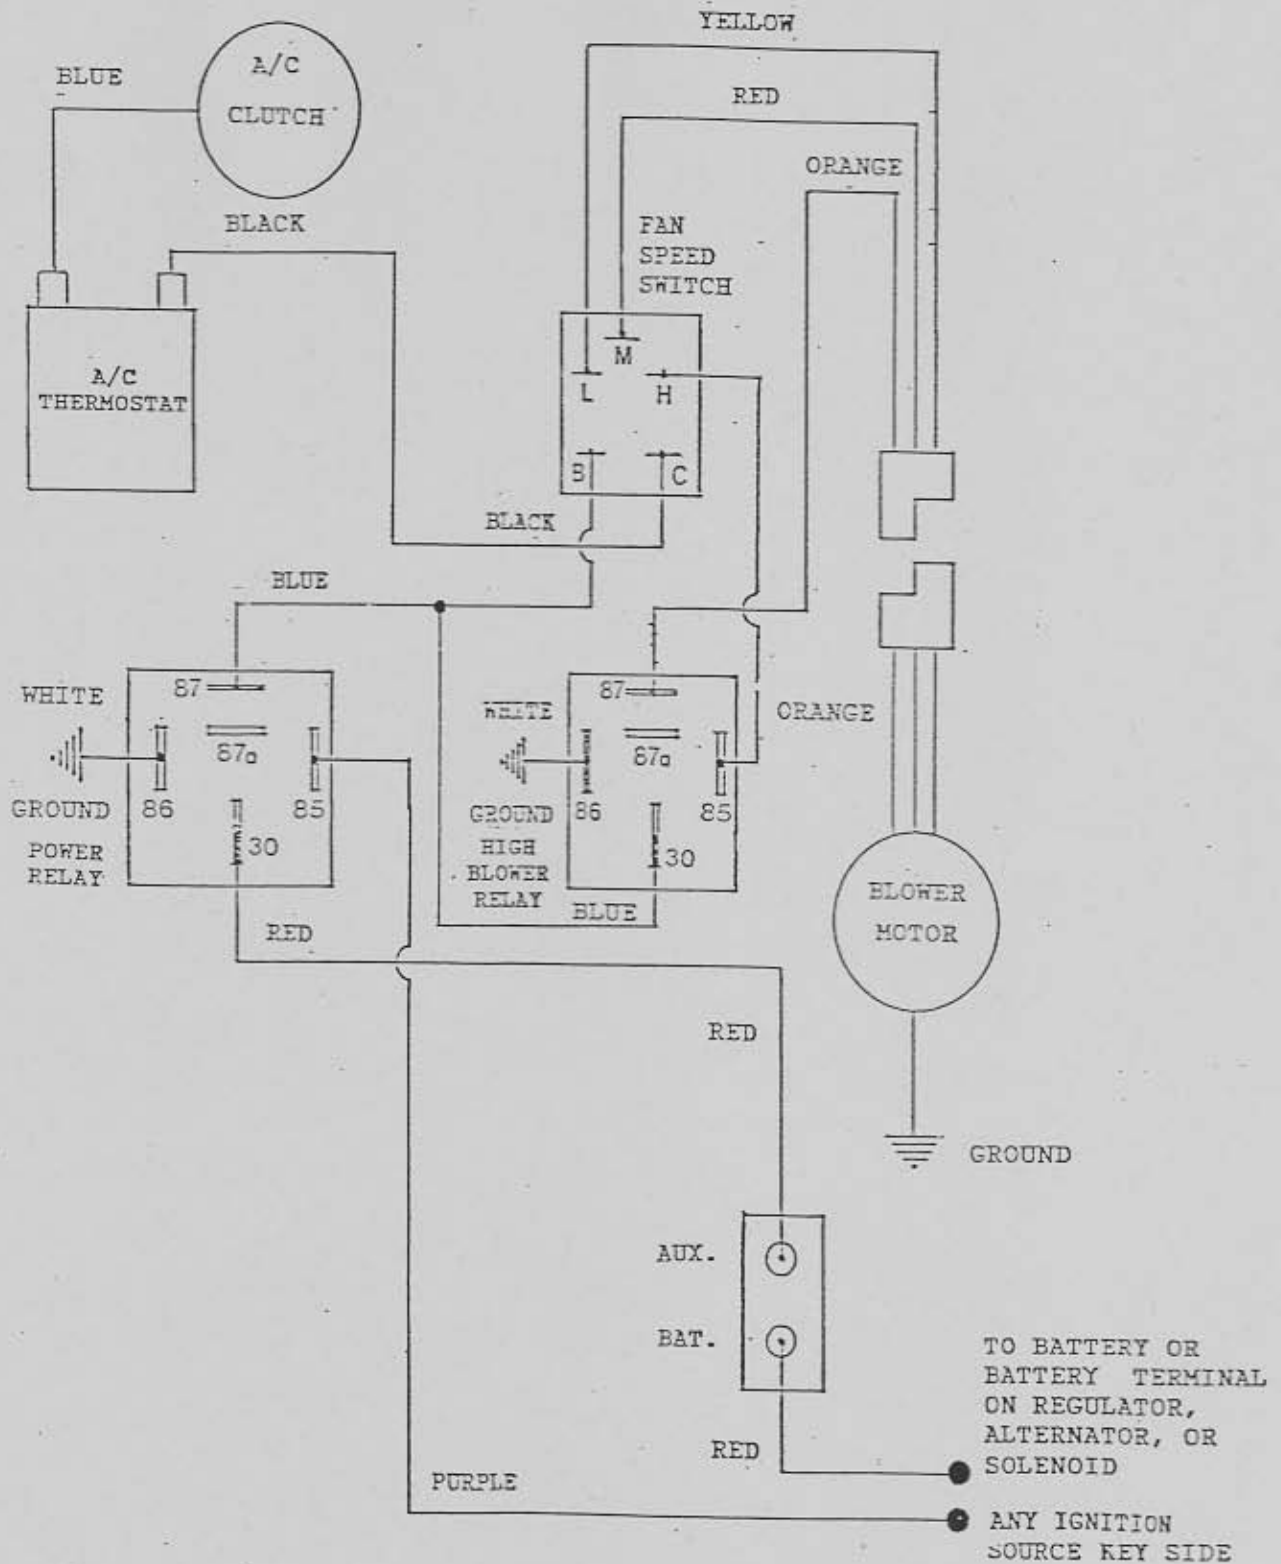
YELLOW

BLUE

A/C

CLUTCH

RED

ORANGE

BLACK

FAN SPEED SWITCH

M

L

H

A/C THERMOSTAT

B

C

BLACK

BLUE

87

87a

86

85

30

WHITE

GROUND

POWER RELAY

87

87a

86

85

30

WHITE

GROUND

HIGH BLOWER RELAY

BLUE

ORANGE

BLOWER MOTOR

RED

RED

GROUND

AUX.

BAT.

TO BATTERY OR BATTERY TERMINAL ON REGULATOR, ALTERNATOR, OR SOLENOID

RED

PURPLE

ANY IGNITION SOURCE KEY SIDE